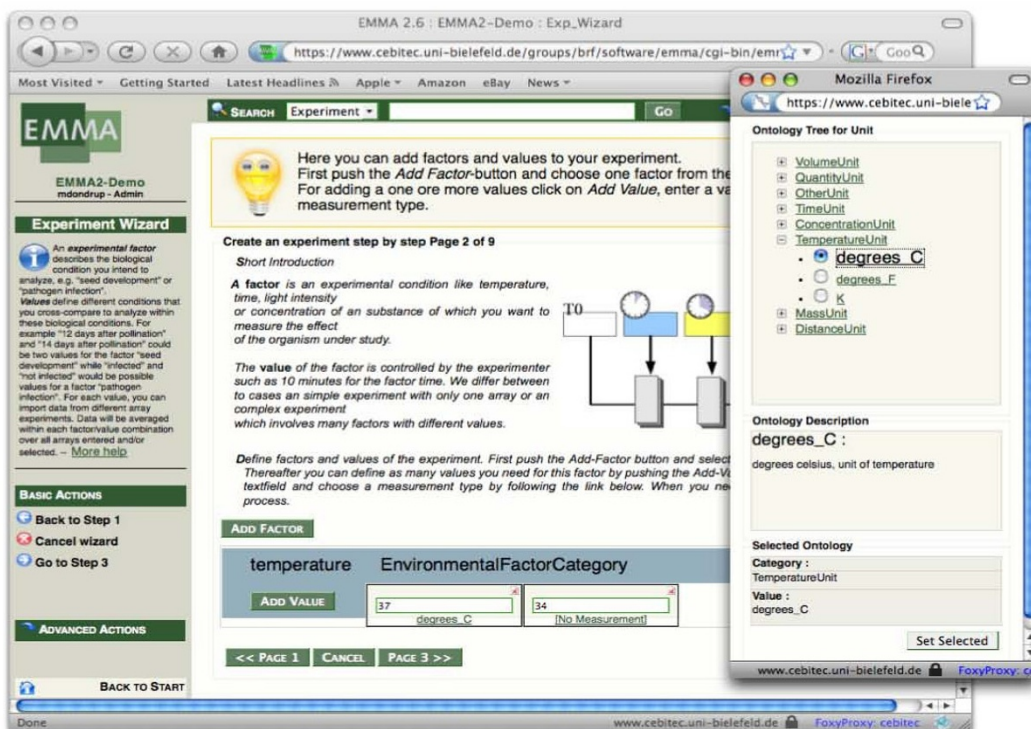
EMMA 2.6 : EMMA2-Demo : Exp_Wizard

https://www.cebitec.uni-bielefeld.de/groups/brf/software/emma/cgi-bin/emr

Goo

Most Visited Getting Started Latest Headlines Apple Amazon eBay News

EMMA

EMMA2-Demo
mdondrup - Admin

Experiment Wizard

An experimental factor describes the biological condition you intend to analyze, e.g. "seed development" or "pathogen infection". Values define different conditions that you cross-compare to analyze within these biological conditions. For example "12 days after pollination" and "14 days after pollination" could be two values for the factor "seed development" while "infected" and "not infected" would be possible values for a factor "pathogen infection". For each value, you can import data from different array experiments. Data will be averaged within each factor/value combination over all arrays entered and/or selected. – More help

BASIC ACTIONS
Back to Step 1
Cancel wizard
Go to Step 3

ADVANCED ACTIONS

BACK TO START

SEARCH Experiment GO

Here you can add factors and values to your experiment. First push the Add Factor-button and choose one factor from the For adding a one ore more values click on Add Value, enter a va measurement type.

Create an experiment step by step Page 2 of 9

Short Introduction

A factor is an experimental condition like temperature, time, light intensity or concentration of an substance of which you want to measure the effect of the organism under study.

The value of the factor is controlled by the experimenter such as 10 minutes for the factor time. We differ between to cases an simple experiment with only one array or an complex experiment which involves many factors with different values.

T0

Define factors and values of the experiment. First push the Add-Factor button and select Thereafter you can define as many values you need for this factor by pushing the Add-V textfield and choose a measurement type by following the link below. When you ne process.

ADD FACTOR

temperature EnvironmentalFactorCategory

ADD VALUE

37
degrees_C

34
[No Measurement]

<< PAGE 1 CANCEL PAGE 3 >>

Done www.cebitec.uni-bielefeld.de FoxyProxy: cebitec

Mozilla Firefox

https://www.cebitec.uni-biele

Ontology Tree for Unit

VolumeUnit
QuantityUnit
OtherUnit
TimeUnit
ConcentrationUnit
TemperatureUnit
degrees_C
degrees_F
K
MassUnit
DistanceUnit

Ontology Description

degrees_C :

degrees celsius, unit of temperature

Selected Ontology

Category :
TemperatureUnit

Value :
degrees_C

Set Selected

www.cebitec.uni-bielefeld.de FoxyProxy: c